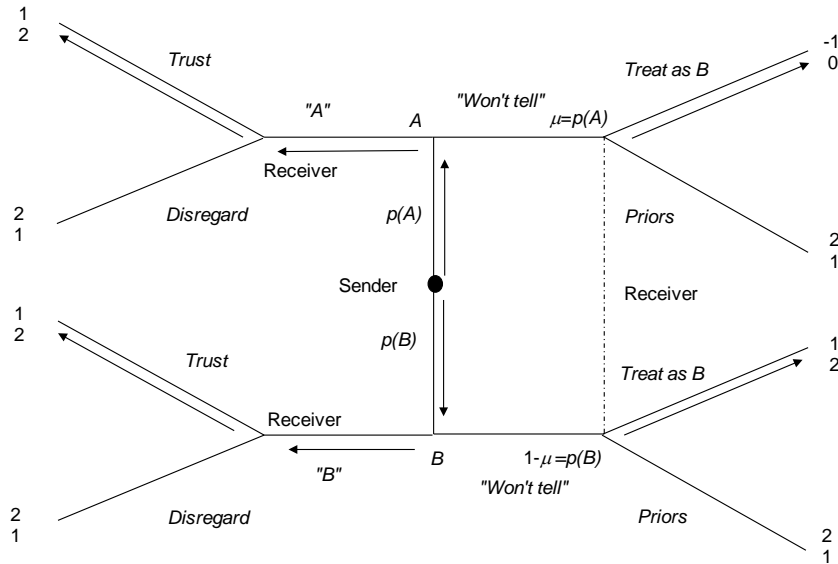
1
2

Trust

"A"

A

"Won't tell"

$\mu = p(A)$

Treat as B

-1
0

Receiver

2
1

Disregard

p(A)

Priors

2
1

Sender

Receiver

1
2

p(B)

1
2

Trust

Treat as B

Receiver

B

$1-\mu = p(B)$

"B"

"Won't tell"

2
1

Disregard

Priors

2
1